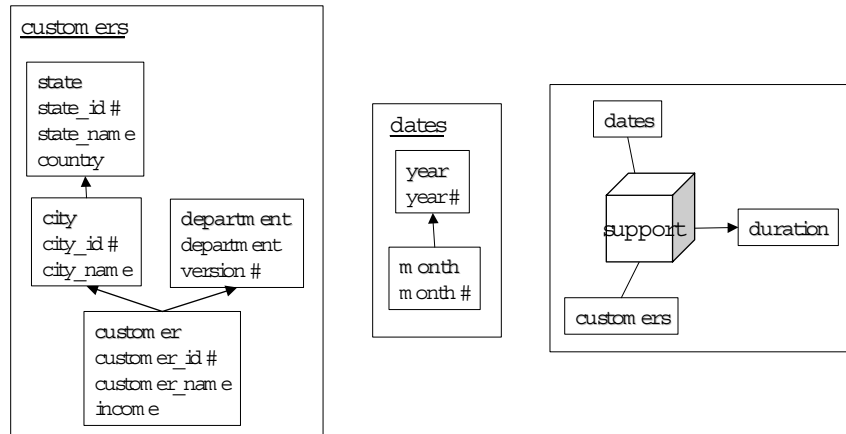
customers

state
state_id #
state_name
country

city
city_id #
city_name

department
department
version #

customer
customer_id #
customer_name
income

dates

year
year#

month
month #

dates

support

duration

customers